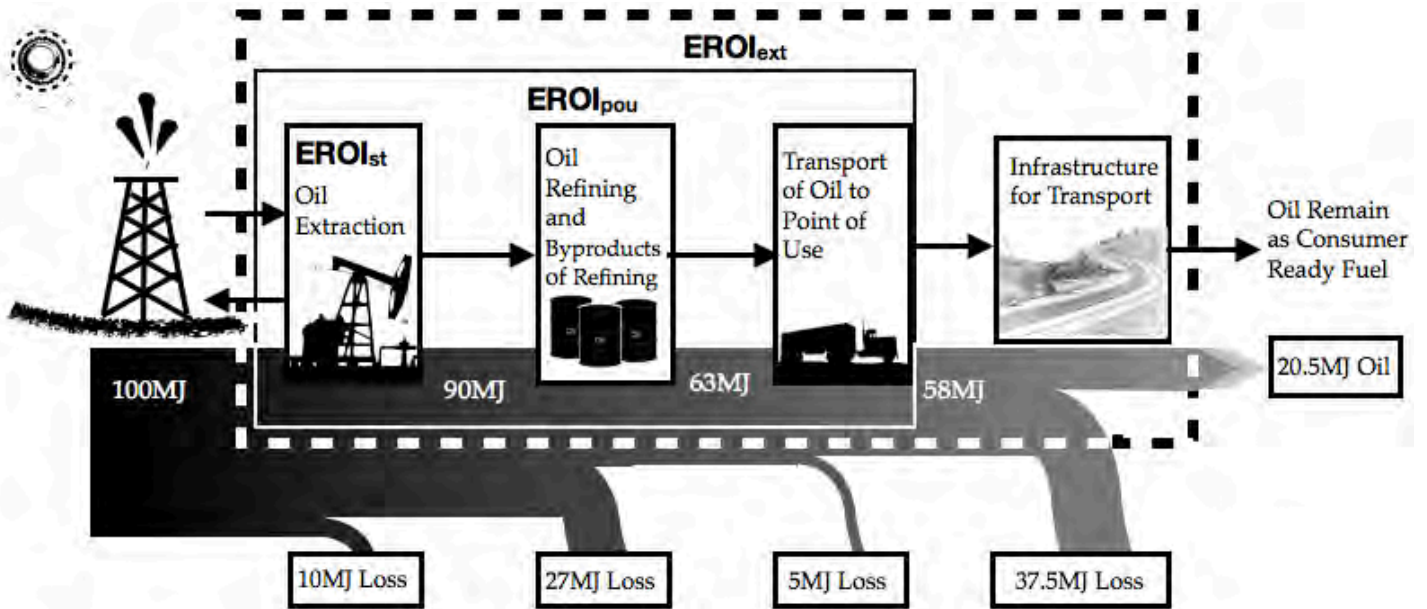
EROI$_{ext}$

EROI$_{pou}$

EROI$_{st}$
Oil Extraction

Oil Refining and Byproducts of Refining

Transport of Oil to Point of Use

Infrastructure for Transport

Oil Remain as Consumer Ready Fuel

100MJ

90MJ

63MJ

58MJ

20.5MJ Oil

10MJ Loss

27MJ Loss

5MJ Loss

37.5MJ Loss